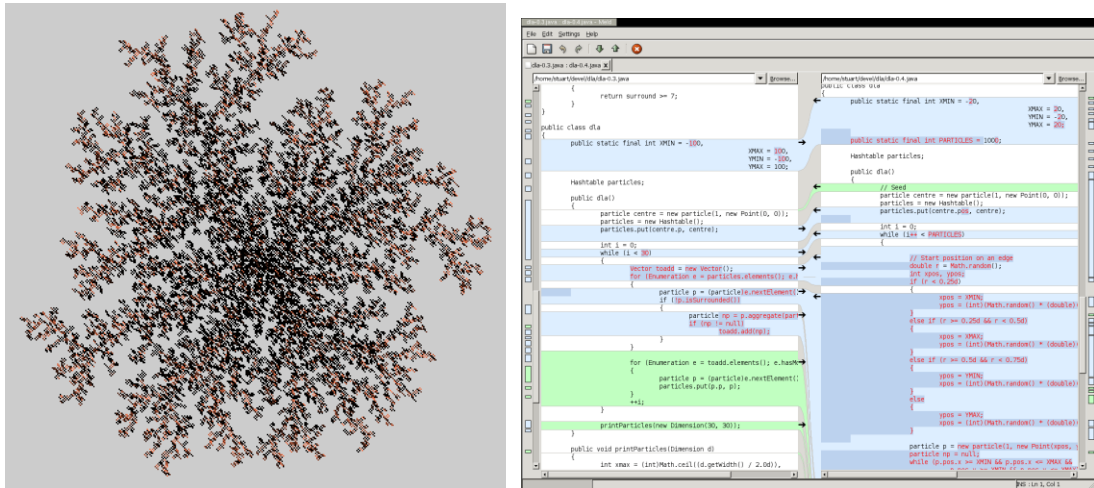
dla-0.3.java : dla-0.4.java - Meld

File Edit Settings Help

dla-0.3.java : dla-0.4.java

/home/stuart/devel/dla/dla-0.3.java Browse...

{
return surround >= 7;
}
}

public class dla
{
public static final int XMIN = -100,
XMAX = 100,
YMIN = -100,
YMAX = 100;

Hashtable particles;

public dla()
{
particle centre = new particle(1, new Point(0, 0));
particles = new Hashtable();
particles.put(centre.p, centre);

int i = 0;
while (i < 30)
{
Vector toadd = new Vector();
for (Enumeration e = particles.elements(); e.h
{
particle p = (particle)e.nextElement(
if (!p.isSurrounded())
{
particle np = p.aggregate(part
if (np != null)
toadd.add(np);
}
}

for (Enumeration e = toadd.elements(); e.hasM
{
particle p = (particle)e.nextElement(
particles.put(p.p, p);
}
++i;
}

printParticles(new Dimension(30, 30));
}

public void printParticles(Dimension d)
{
int xmax = (int)Math.ceil((d.getWidth() / 2.0d)),

/home/stuart/devel/dla/dla-0.4.java Browse...

public class dla
{
public static final int XMIN = -20,
XMAX = 20,
YMIN = -20,
YMAX = 20;

public static final int PARTICLES = 1000;

Hashtable particles;

public dla()
{
// Seed
particle centre = new particle(1, new Point(0, 0));
particles = new Hashtable();
particles.put(centre.pos, centre);

int i = 0;
while (i++ < PARTICLES)
{

// Start position on an edge
double r = Math.random();
int xpos, ypos;
if (r < 0.25d)
{
xpos = XMIN;
ypos = (int)(Math.random() * (double)
}
else if (r >= 0.25d && r < 0.5d)
{
xpos = XMAX;
ypos = (int)(Math.random() * (double)
}
else if (r >= 0.5d && r < 0.75d)
{
ypos = YMIN;
xpos = (int)(Math.random() * (double)
}
else
{
ypos = YMAX;
xpos = (int)(Math.random() * (double)
}

particle p = new particle(1, new Point(xpos,
particle np = null;
while (p.pos.x >= XMIN && p.pos.x <= XMAX &&

INS Ln 1, Col 1